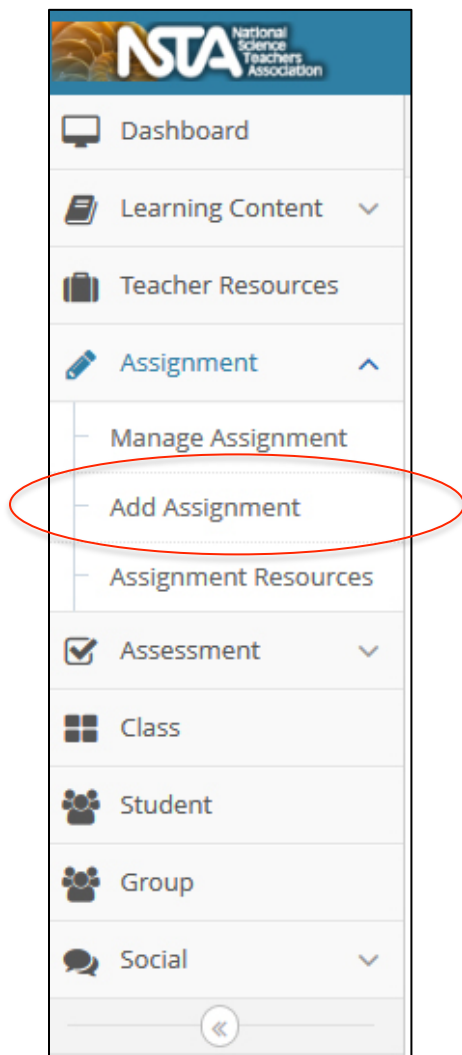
NSTA National Science Teachers Association

Dashboard

Learning Content

Teacher Resources

Assignment

Manage Assignment

Add Assignment

Assignment Resources

Assessment

Class

Student

Group

Social

«